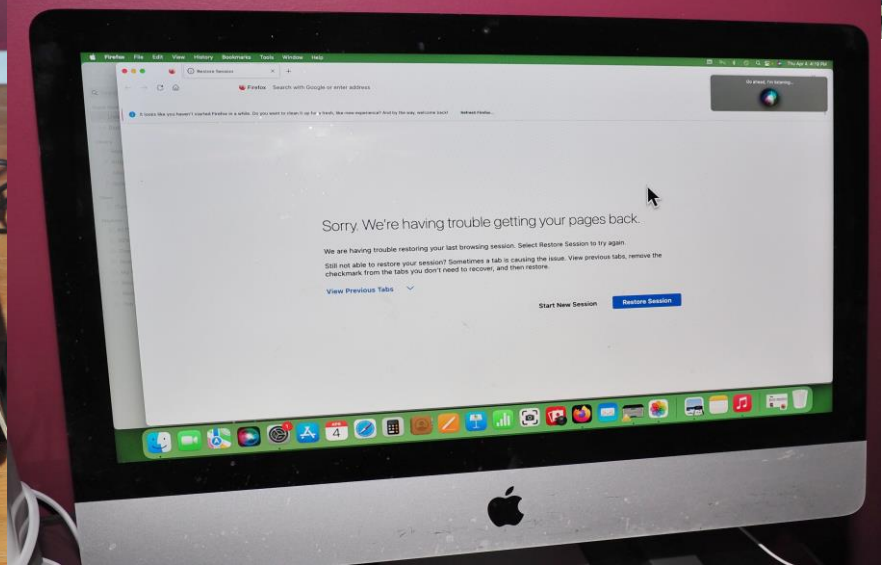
Firefox File Edit View History Bookmarks Tools Window Help

Thu Apr 4 4:16 PM

Restore Session

Firefox Search with Google or enter address

Go ahead, I'm listening...

It looks like you haven't started Firefox in a while. Do you want to clean it up for a fresh, like-new experience? And by the way, welcome back! Refresh Firefox...

Sorry. We're having trouble getting your pages back.

We are having trouble restoring your last browsing session. Select Restore Session to try again.

Still not able to restore your session? Sometimes a tab is causing the issue. View previous tabs, remove the checkmark from the tabs you don't need to recover, and then restore.

View Previous Tabs

Start New Session

Restore Session

APR 4